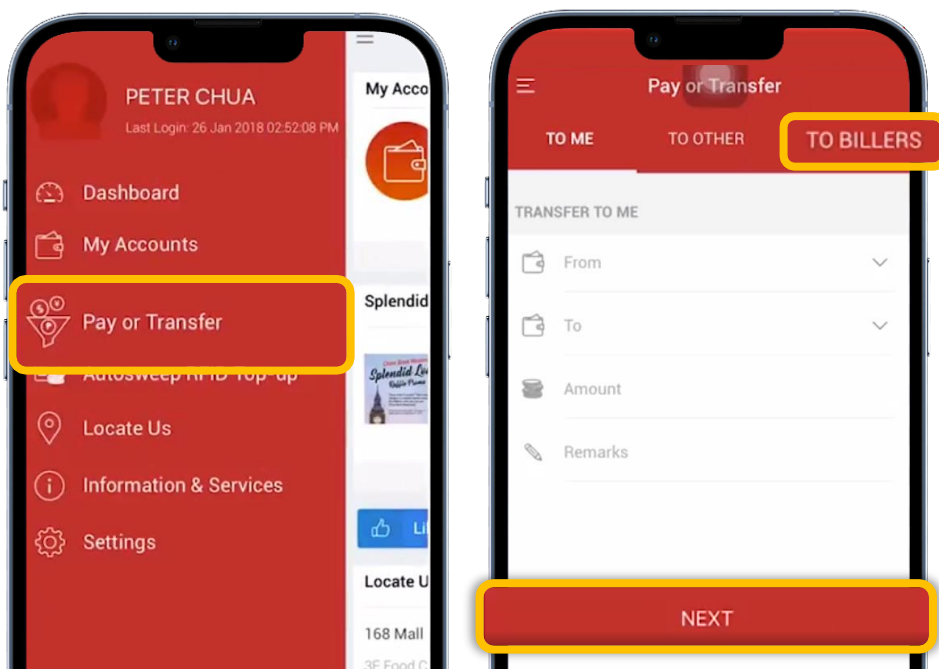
PETER CHUA
Last Login: 26 Jan 2018 02:52:08 PM

Dashboard

My Accounts

Pay or Transfer

Autosweep RFID Top-up

Locate Us

Information & Services

Settings

My Acco

Splendid

Splendid Lo

Li

Locate U

168 Mall

3F Food C

Pay or Transfer

TO ME

TO OTHER

TO BILLERS

TRANSFER TO ME

From

To

Amount

Remarks

NEXT